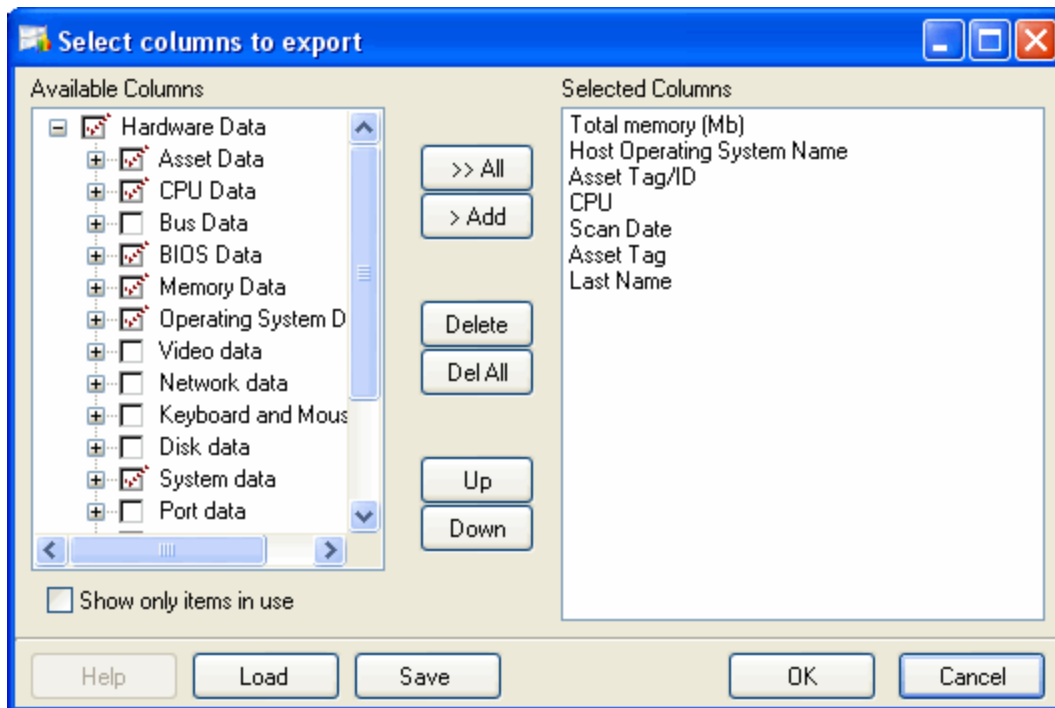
Select columns to export

Available Columns

Hardware Data
Asset Data
CPU Data
Bus Data
BIOS Data
Memory Data
Operating System D
Video data
Network data
Keyboard and Mous
Disk data
System data
Port data

Show only items in use

>> All
> Add
Delete
Del All
Up
Down

Selected Columns

Total memory (Mb)
Host Operating System Name
Asset Tag/ID
CPU
Scan Date
Asset Tag
Last Name

Help
Load
Save
OK
Cancel